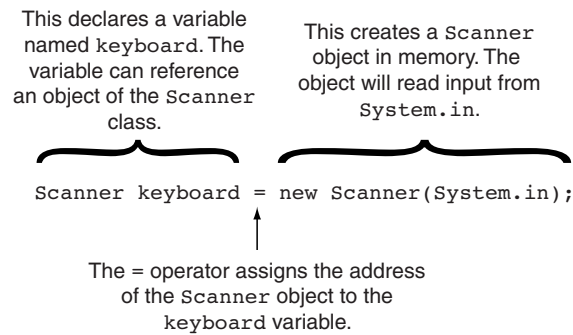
This declares a variable named keyboard. The variable can reference an object of the Scanner class.

This creates a Scanner object in memory. The object will read input from System.in.

Scanner keyboard = new Scanner(System.in);

The = operator assigns the address of the Scanner object to the keyboard variable.